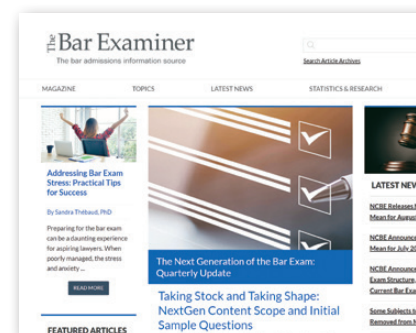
The Bar Examiner
The bar admissions information source

Search Article Archives

MAGAZINE
TOPICS
LATEST NEWS
STATISTICS & RESEARCH

Addressing Bar Exam Stress: Practical Tips for Success

By Sandra Thebaud, PhD

Preparing for the bar exam can be a daunting experience for aspiring lawyers. When poorly managed, the stress and anxiety ...

READ MORE

FEATURED ARTICLES

The Next Generation of the Bar Exam: Quarterly Update

Taking Stock and Taking Shape: NextGen Content Scope and Initial Sample Questions

LATEST NEW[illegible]

NCBE Releases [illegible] Mean for Augus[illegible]

NCBE Announce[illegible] Mean for July 20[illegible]

NCBE Announce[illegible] Exam Structure, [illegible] Current Bar Exa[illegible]

Some Subjects t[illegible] Removed from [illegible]